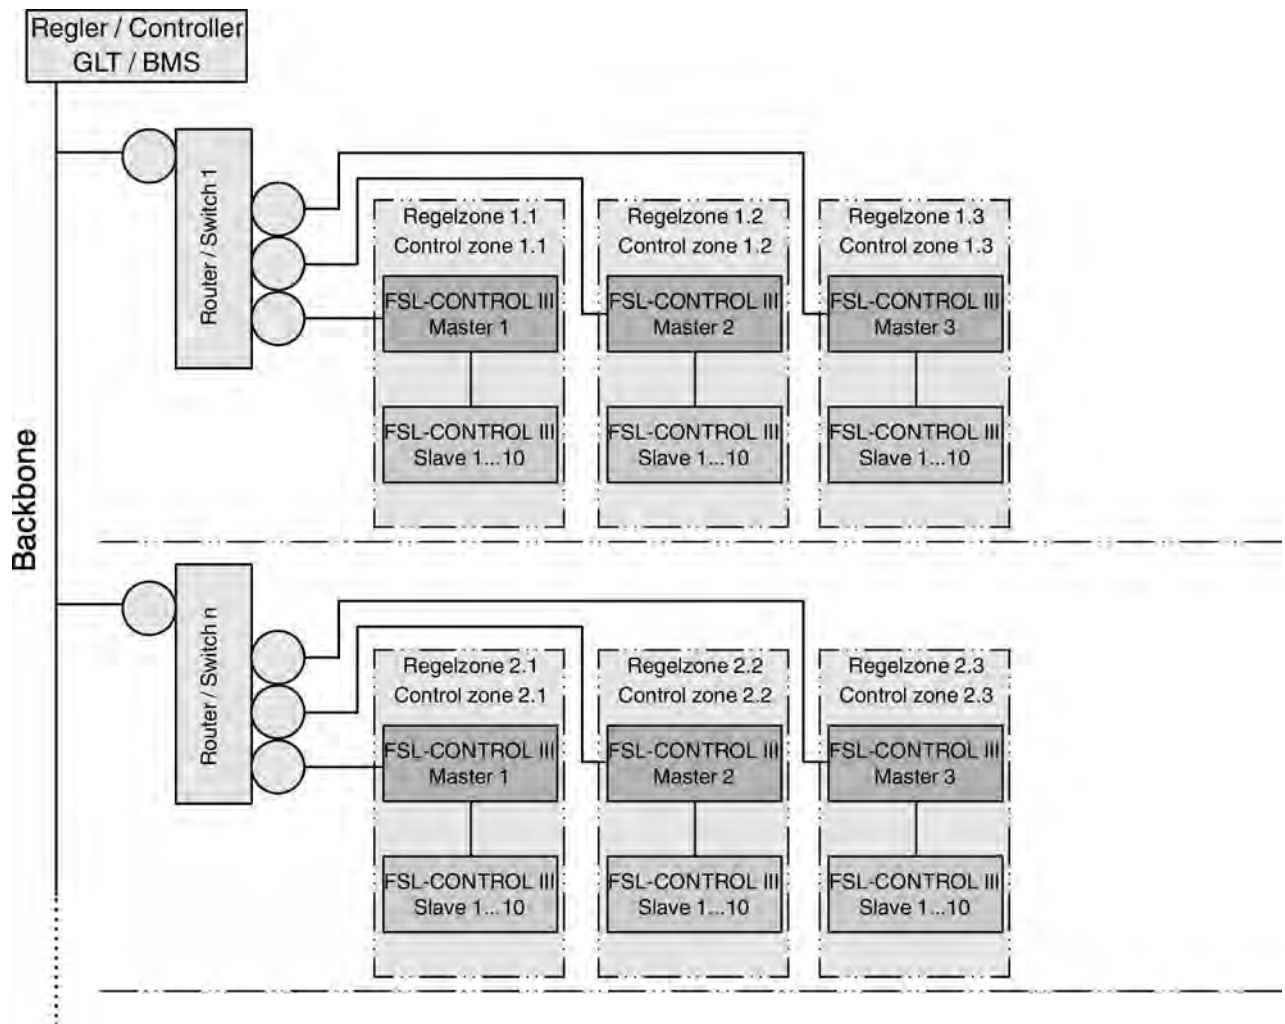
Regler / Controller
GLT / BMS

Backbone

Router / Switch 1

Regelzone 1.1
Control zone 1.1
FSL-CONTROL III
Master 1
FSL-CONTROL III
Slave 1...10

Regelzone 1.2
Control zone 1.2
FSL-CONTROL III
Master 2
FSL-CONTROL III
Slave 1...10

Regelzone 1.3
Control zone 1.3
FSL-CONTROL III
Master 3
FSL-CONTROL III
Slave 1...10

Router / Switch n

Regelzone 2.1
Control zone 2.1
FSL-CONTROL III
Master 1
FSL-CONTROL III
Slave 1...10

Regelzone 2.2
Control zone 2.2
FSL-CONTROL III
Master 2
FSL-CONTROL III
Slave 1...10

Regelzone 2.3
Control zone 2.3
FSL-CONTROL III
Master 3
FSL-CONTROL III
Slave 1...10